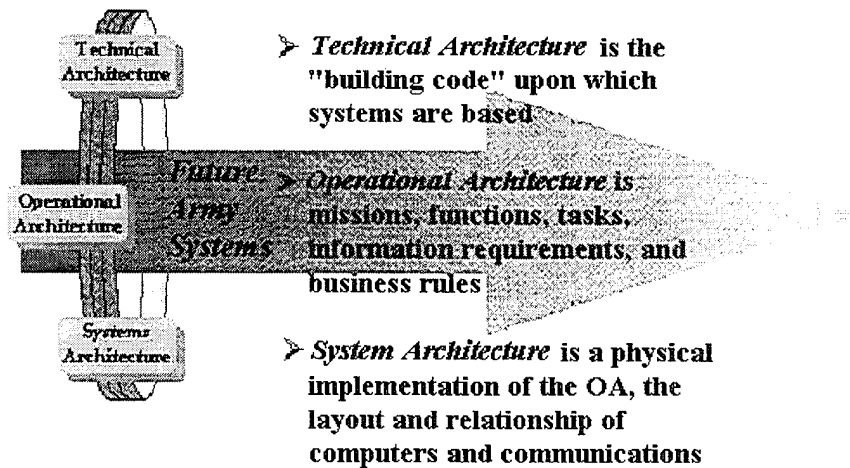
Technical Architecture

Operational Architecture

Systems Architecture

Future Army Systems

➢ *Technical Architecture* is the "building code" upon which systems are based

➢ *Operational Architecture* is missions, functions, tasks, information requirements, and business rules

➢ *System Architecture* is a physical implementation of the OA, the layout and relationship of computers and communications